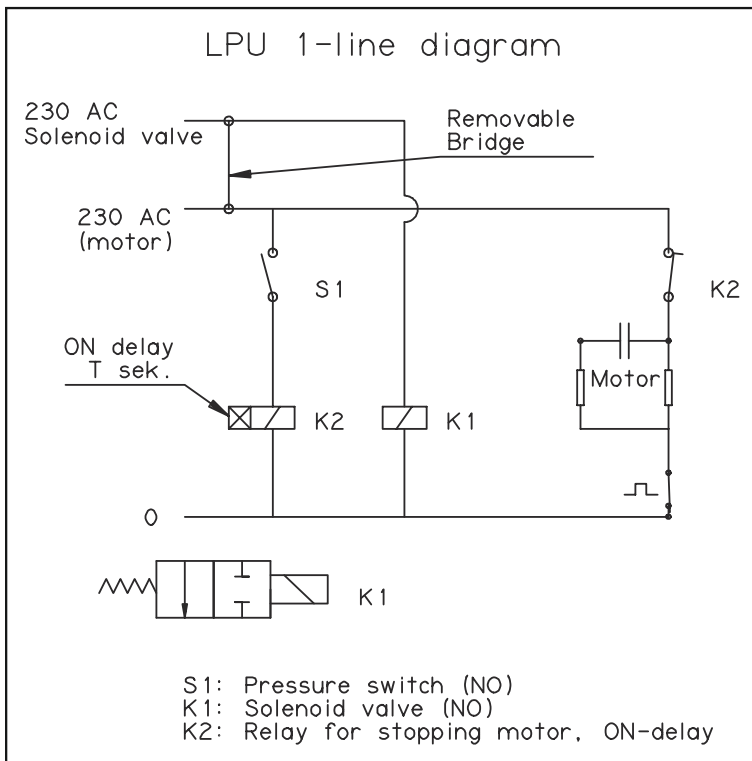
LPU 1-line diagram

230 AC
Solenoid valve

Removable
Bridge

230 AC
(motor)

S1

K2

ON delay
T sek.

Motor

K2

K1

0

K1

S1: Pressure switch (NO)
K1: Solenoid valve (NO)
K2: Relay for stopping motor, ON-delay